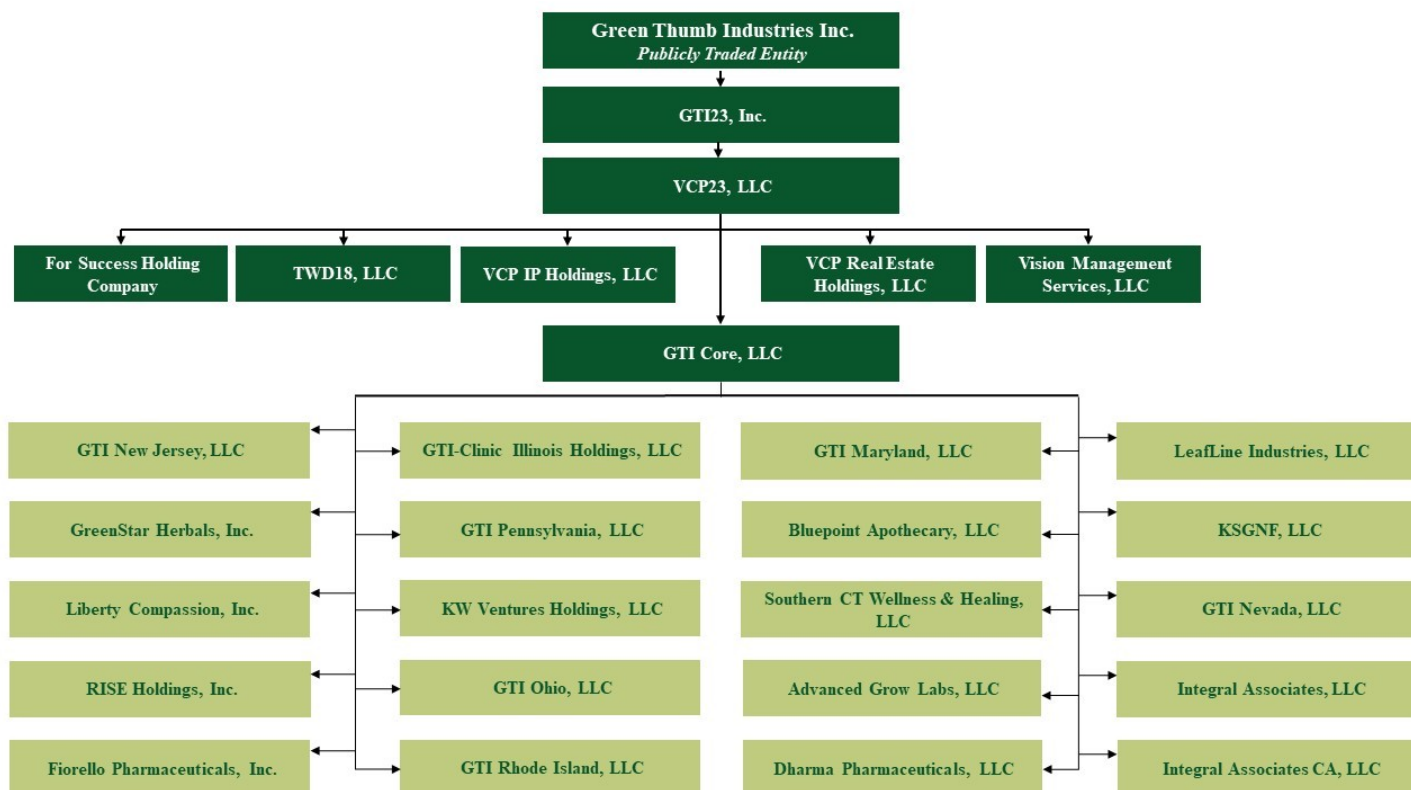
Green Thumb Industries Inc.
*Publicly Traded Entity*

GTI23, Inc.

VCP23, LLC

For Success Holding Company

TWD18, LLC

VCP IP Holdings, LLC

VCP Real Estate Holdings, LLC

Vision Management Services, LLC

GTI Core, LLC

GTI New Jersey, LLC

GreenStar Herbals, Inc.

Liberty Compassion, Inc.

RISE Holdings, Inc.

Fiorello Pharmaceuticals, Inc.

GTI-Clinic Illinois Holdings, LLC

GTI Pennsylvania, LLC

KW Ventures Holdings, LLC

GTI Ohio, LLC

GTI Rhode Island, LLC

GTI Maryland, LLC

Bluepoint Apothecary, LLC

Southern CT Wellness & Healing, LLC

Advanced Grow Labs, LLC

Dharma Pharmaceuticals, LLC

LeafLine Industries, LLC

KSGNF, LLC

GTI Nevada, LLC

Integral Associates, LLC

Integral Associates CA, LLC